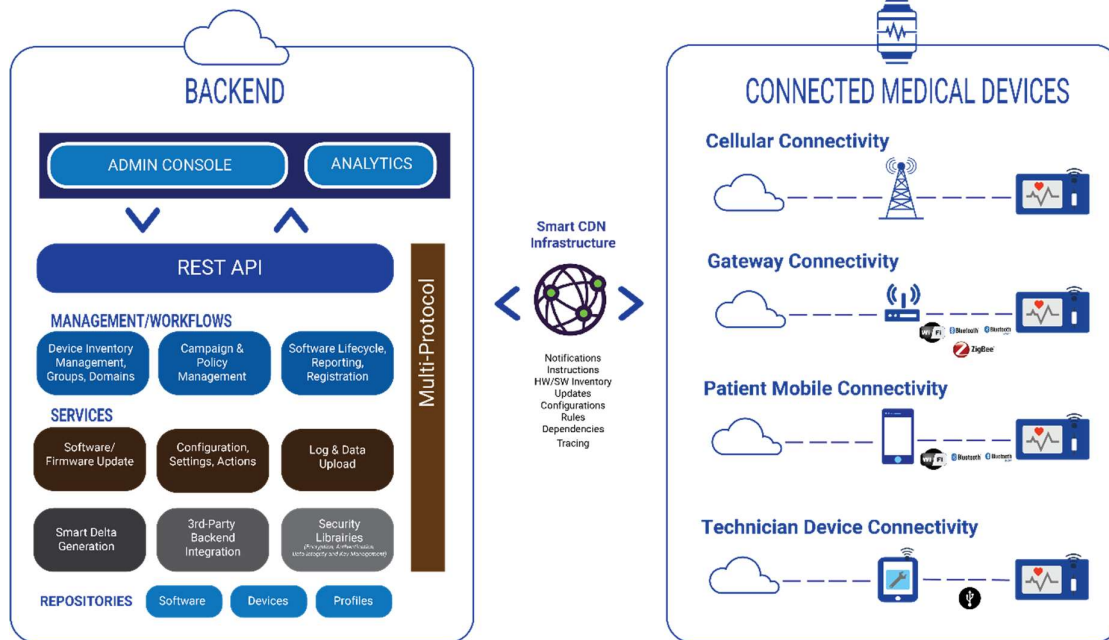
BACKEND

ADMIN CONSOLE

ANALYTICS

REST API

Multi-Protocol

MANAGEMENT/WORKFLOWS

Device Inventory Management, Groups, Domains

Campaign & Policy Management

Software Lifecycle, Reporting, Registration

SERVICES

Software/ Firmware Update

Configuration, Settings, Actions

Log & Data Upload

Smart Delta Generation

3rd-Party Backend Integration

Security Librairies
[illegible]

REPOSITORIES

Software

Devices

Profiles

Smart CDN Infrastructure

Notifications
Instructions
HW/SW Inventory
Updates
Configurations
Rules
Dependencies
Tracing

CONNECTED MEDICAL DEVICES

Cellular Connectivity

Gateway Connectivity

WiFi Bluetooth Bluetooth

ZigBee

Patient Mobile Connectivity

WiFi Bluetooth Bluetooth

Technician Device Connectivity